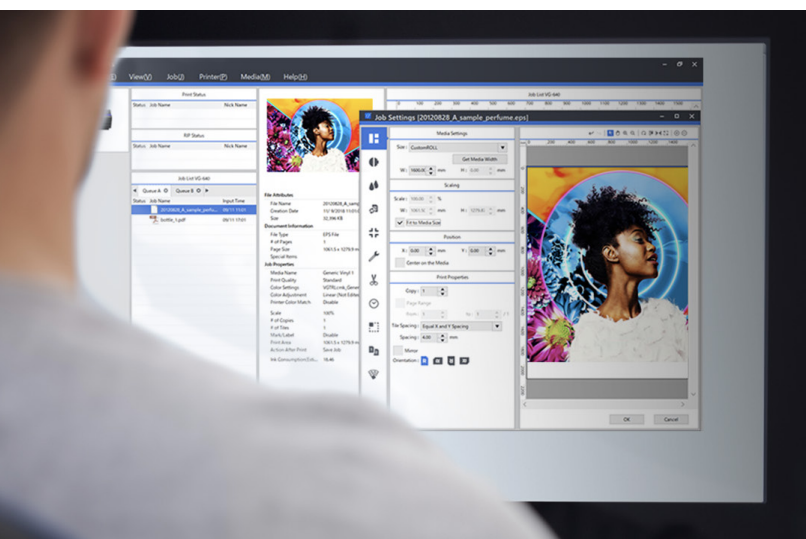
View(V) Job(J) Printer(P) Media(M) Help(H)

Print Status
Status Job Name Nick Name

RIP Status
Status Job Name Nick Name

Job List VG-640
Queue A Queue B
Status Job Name Input Time
20120828_A_sample_perfu... 09/11 17:01
bottle_1.pdf 09/11 17:01

File Attributes
File Name 20120828_A_
Creation Date 11/ 9/2018 17:01
Size 32,596 KB
Document Information
File Type EPS File
# of Pages 1
Page Size 1061.5 x 1279.9 m
Special Items
Job Properties
Media Name Generic Vinyl 1
Print Quality Standard
Color Settings VOTRLnk_Gene
Color Adjustment Linear (Not Edite
Printer Color Match Disable
Scale 100%
# of Copies 1
# of Tiles 1
Mark/Label Disable
Print Area 1061.5 x 1279.9 m
Action After Print Save Job
Ink Consumption(Esti... 70.46

Job List VG-640

Job Settings [20120828_A_sample_perfume.eps]

Media Settings
Size: CustomROLL
Get Media Width
W: 1600.00 mm H: mm

Scaling
Scale: 100.00 %
W: 1061.5 mm H: 1279.9 mm
Fit to Media Size

Position
X: 0.00 mm Y: 0.00 mm
Center on the Media

Print Properties
Copy: 1
Page Range
Tile Spacing: Equal X and Y Spacing
Spacing: 4.00 mm
Mirror
Orientation:

OK Cancel